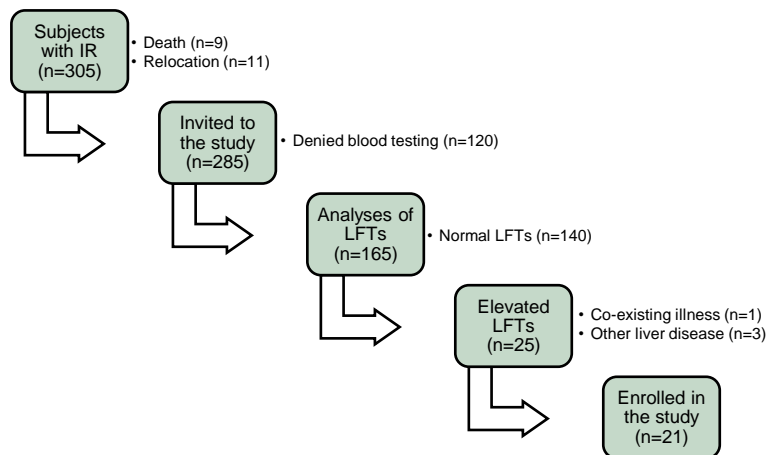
Subjects with IR (n=305)

• Death (n=9)
• Relocation (n=11)

Invited to the study (n=285)

• Denied blood testing (n=120)

Analyses of LFTs (n=165)

• Normal LFTs (n=140)

Elevated LFTs (n=25)

• Co-existing illness (n=1)
• Other liver disease (n=3)

Enrolled in the study (n=21)